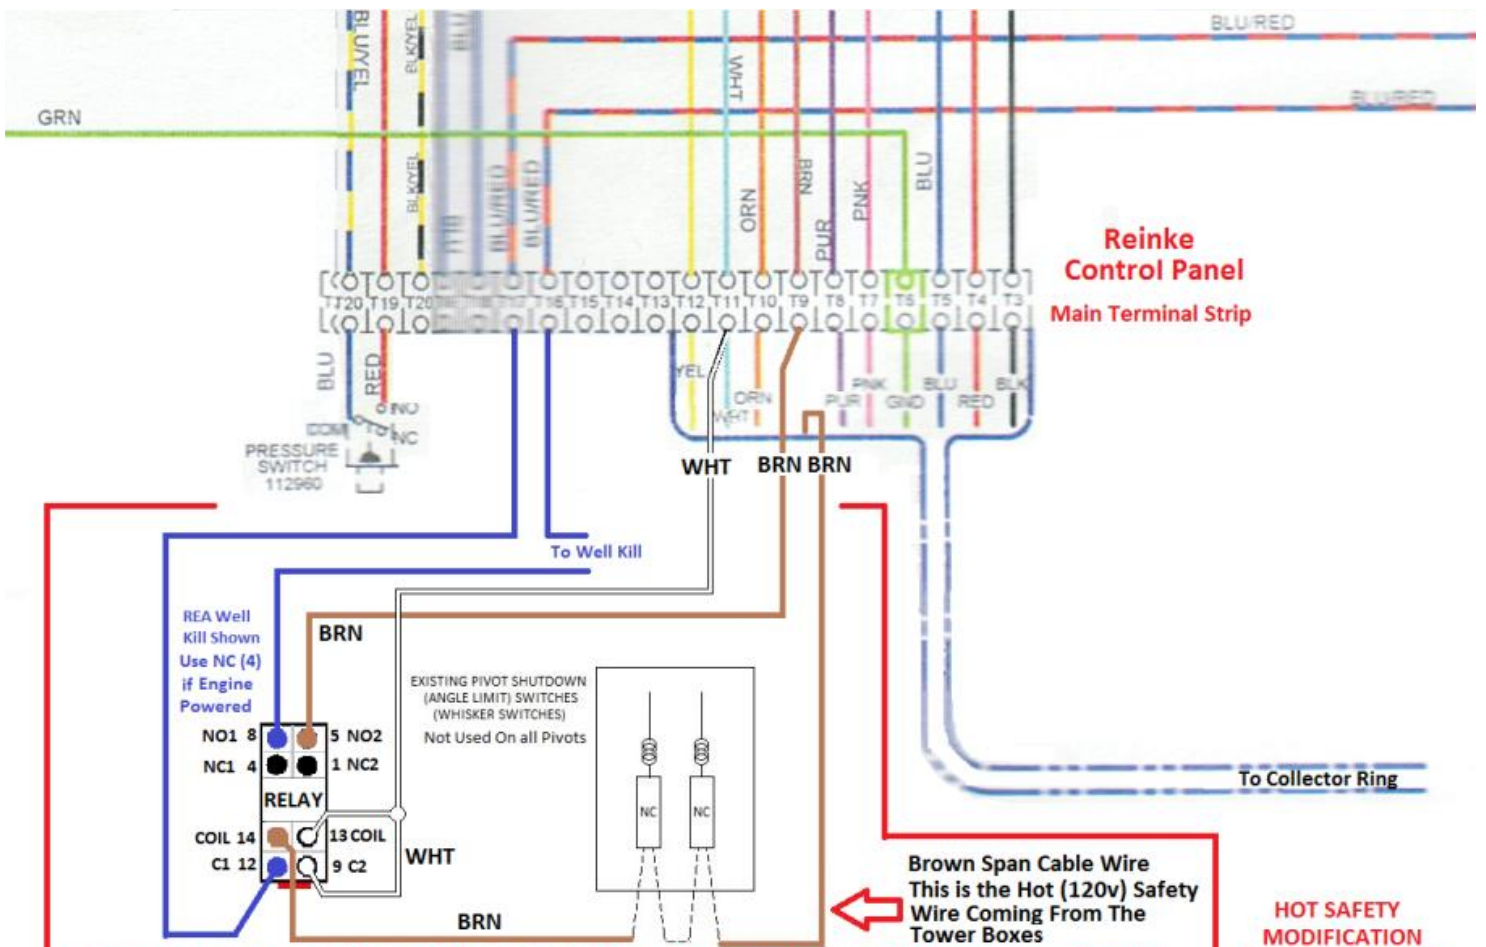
BLU/YEL
BLK/YEL
WHT
BLU/RED
GRN
BLU/RED
BLK/YEL
BLU/RED
BLU/RED
ORN
BRN
PUR
PNK
BLU

Reinke
Control Panel
Main Terminal Strip

T20 T19 T20 T17 T16 T15 T14 T13 T12 T11 T10 T9 T8 T7 T6 T5 T4 T3

BLU
RED
NO
COM
NC
PRESSURE SWITCH 112960
YEL
ORN
WHT
PNK
PUR
GND
BLU
RED
BLK

WHT
BRN BRN

To Well Kill

REA Well Kill Shown
Use NC (4) if Engine Powered

BRN

EXISTING PIVOT SHUTDOWN (ANGLE LIMIT) SWITCHES (WHISKER SWITCHES)
Not Used On all Pivots

NO1 8
5 NO2
NC1 4
1 NC2
RELAY
COIL 14
13 COIL
C1 12
9 C2
WHT

NC
NC

To Collector Ring

BRN

Brown Span Cable Wire
This is the Hot (120v) Safety Wire Coming From The Tower Boxes

HOT SAFETY MODIFICATION